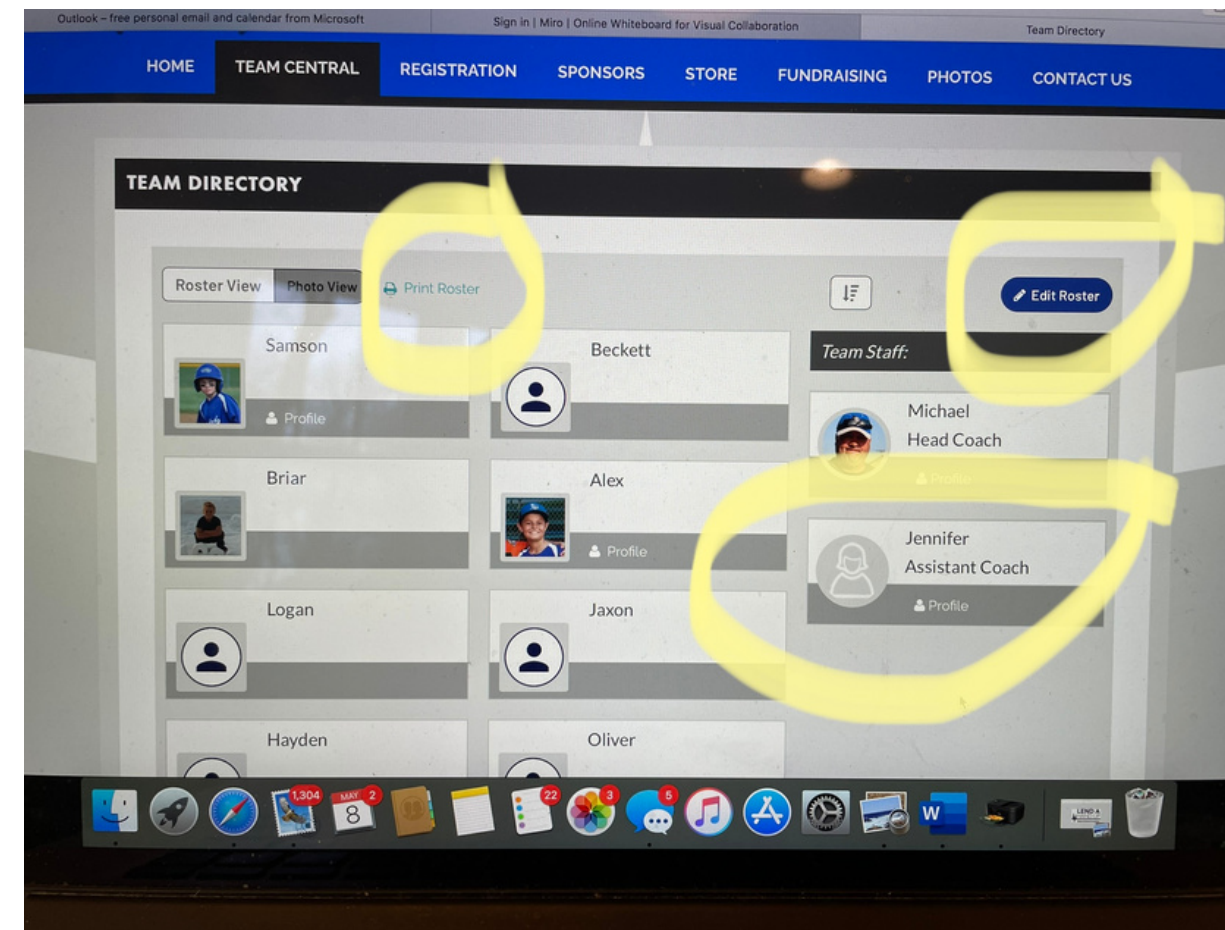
Outlook – free personal email and calendar from Microsoft
Sign in | Miro | Online Whiteboard for Visual Collaboration
Team Directory

HOME
TEAM CENTRAL
REGISTRATION
SPONSORS
STORE
FUNDRAISING
PHOTOS
CONTACT US

TEAM DIRECTORY

Roster View
Photo View
Print Roster
Edit Roster

Samson
Profile
Beckett
Briar
Alex
Profile
Logan
Jaxon
Hayden
Oliver

Team Staff:
Michael
Head Coach
Profile
Jennifer
Assistant Coach
Profile

1,304
MAY
8
2
22
3
5
W